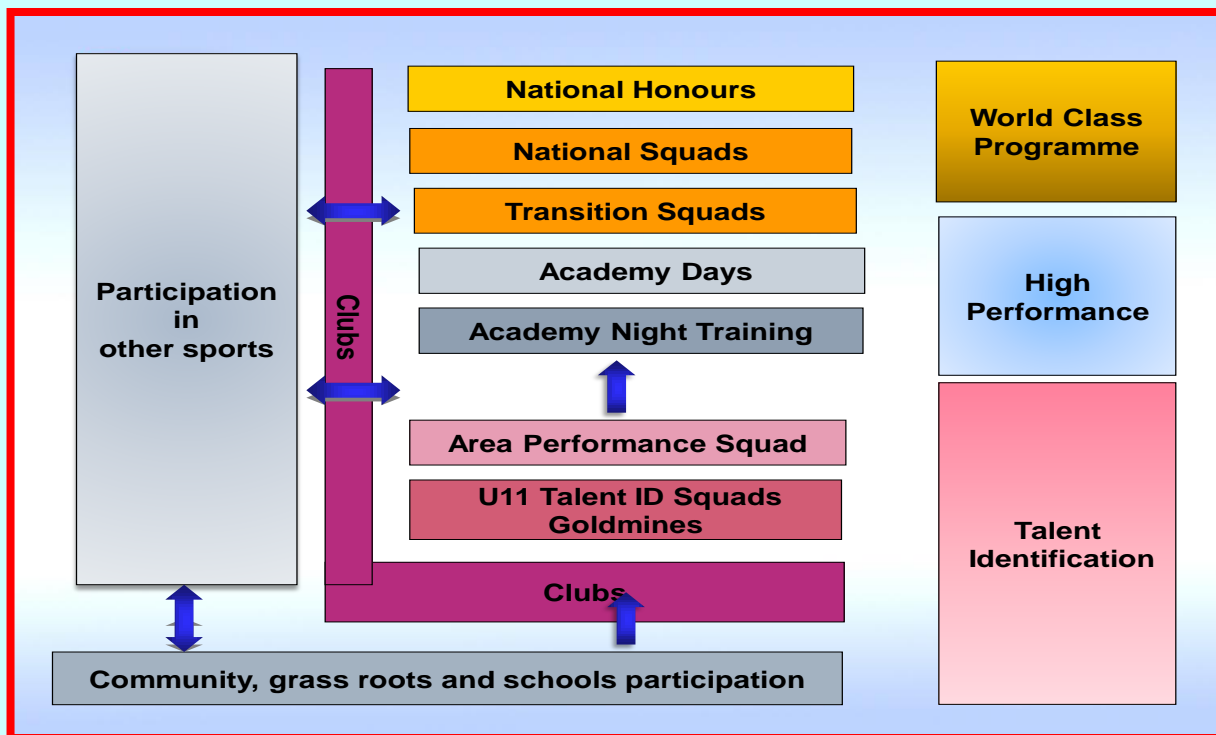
Participation in other sports

Clubs

National Honours

National Squads

Transition Squads

Academy Days

Academy Night Training

Area Performance Squad

U11 Talent ID Squads Goldmines

Clubs

Community, grass roots and schools participation

World Class Programme

High Performance

Talent Identification